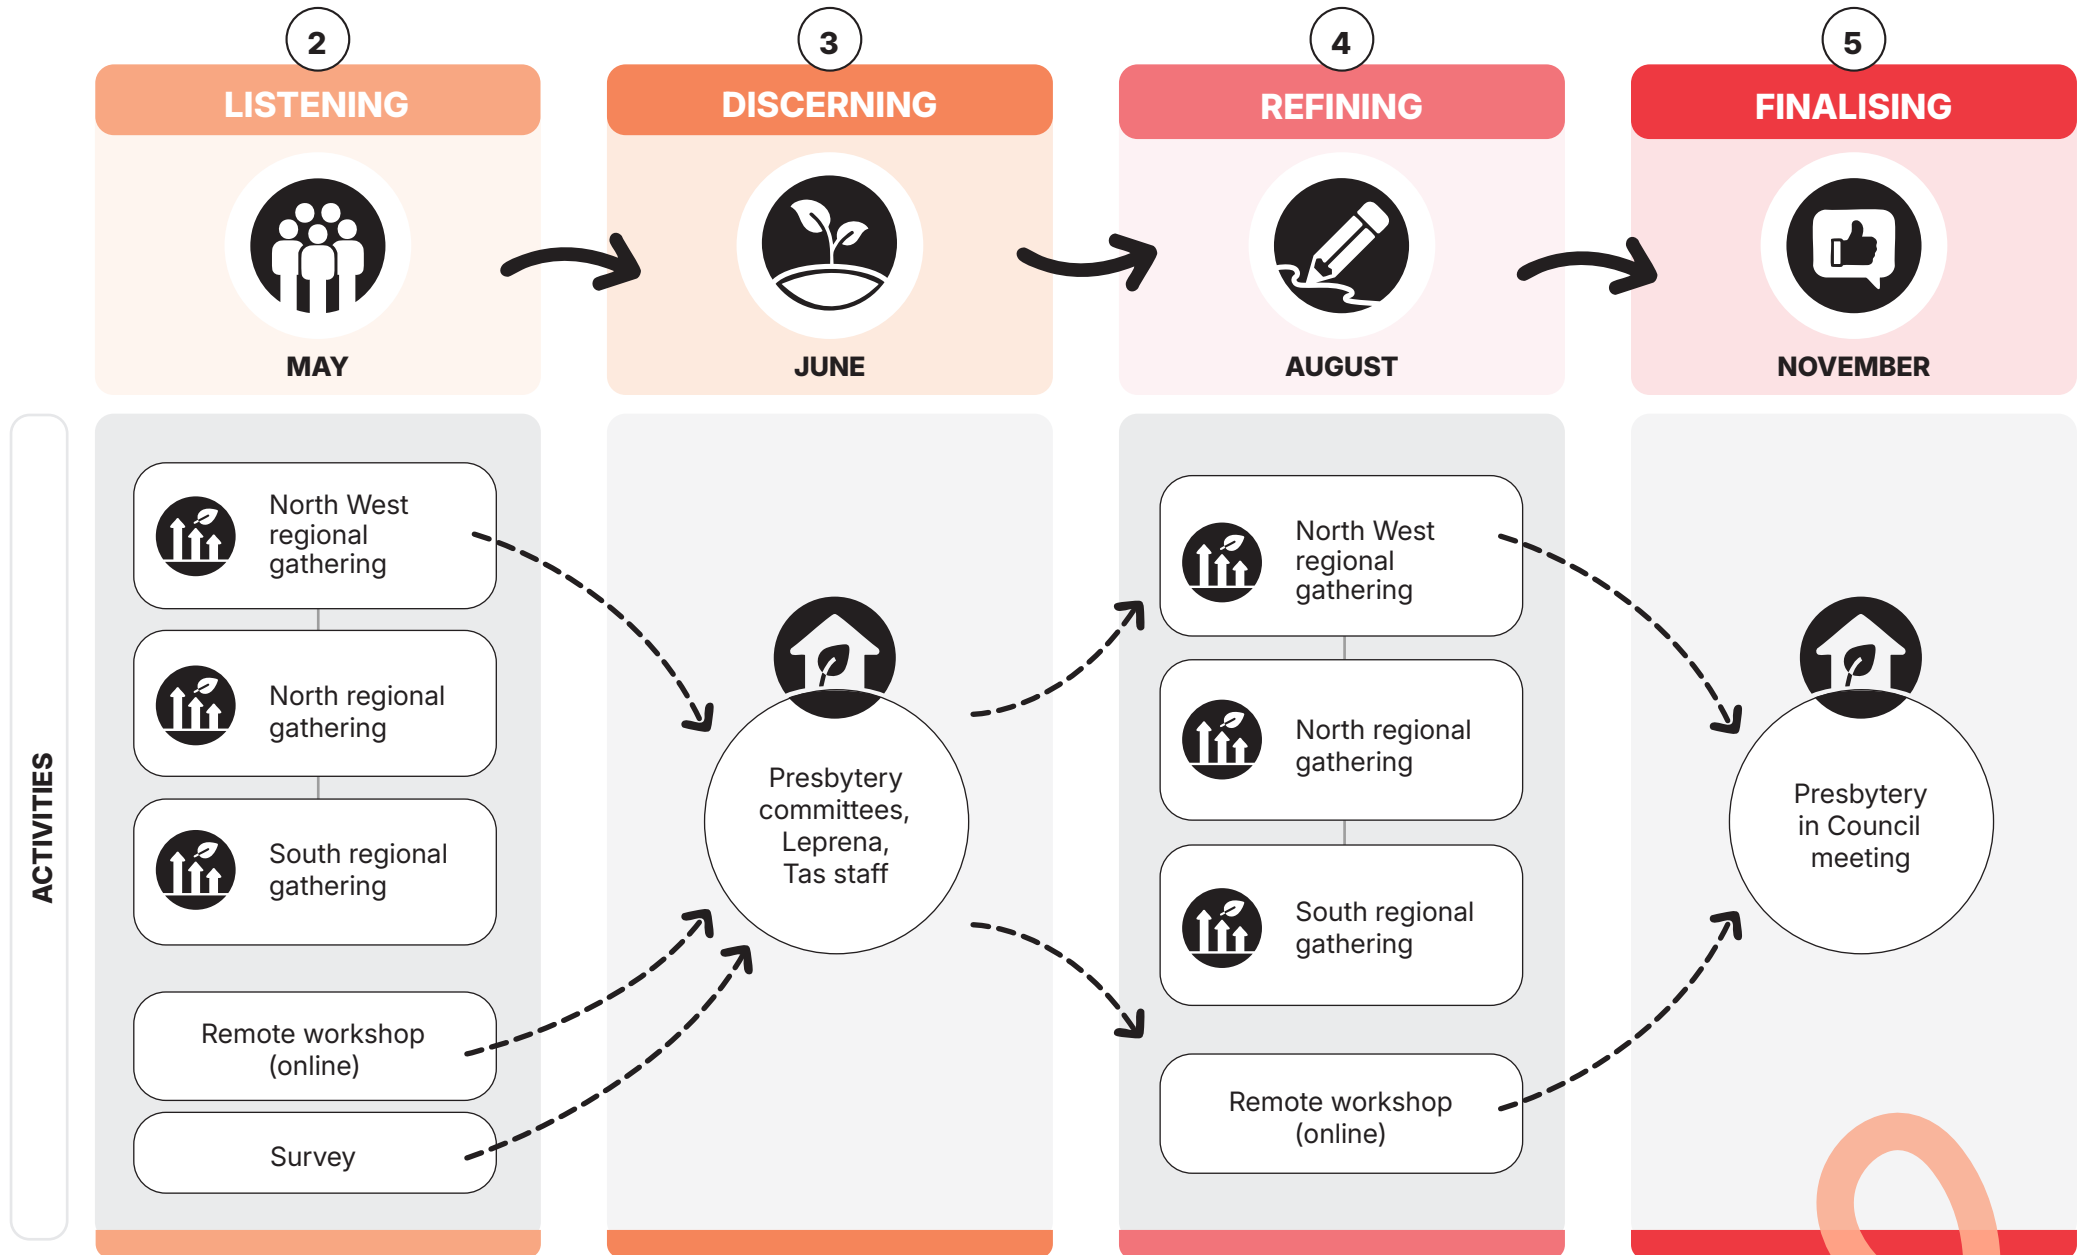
2
LISTENING
MAY

3
DISCERNING
JUNE

4
REFINING
AUGUST

5
FINALISING
NOVEMBER

ACTIVITIES

North West regional gathering

North regional gathering

South regional gathering

Remote workshop (online)

Survey

Presbytery committees, Leprena, Tas staff

North West regional gathering

North regional gathering

South regional gathering

Remote workshop (online)

Presbytery in Council meeting